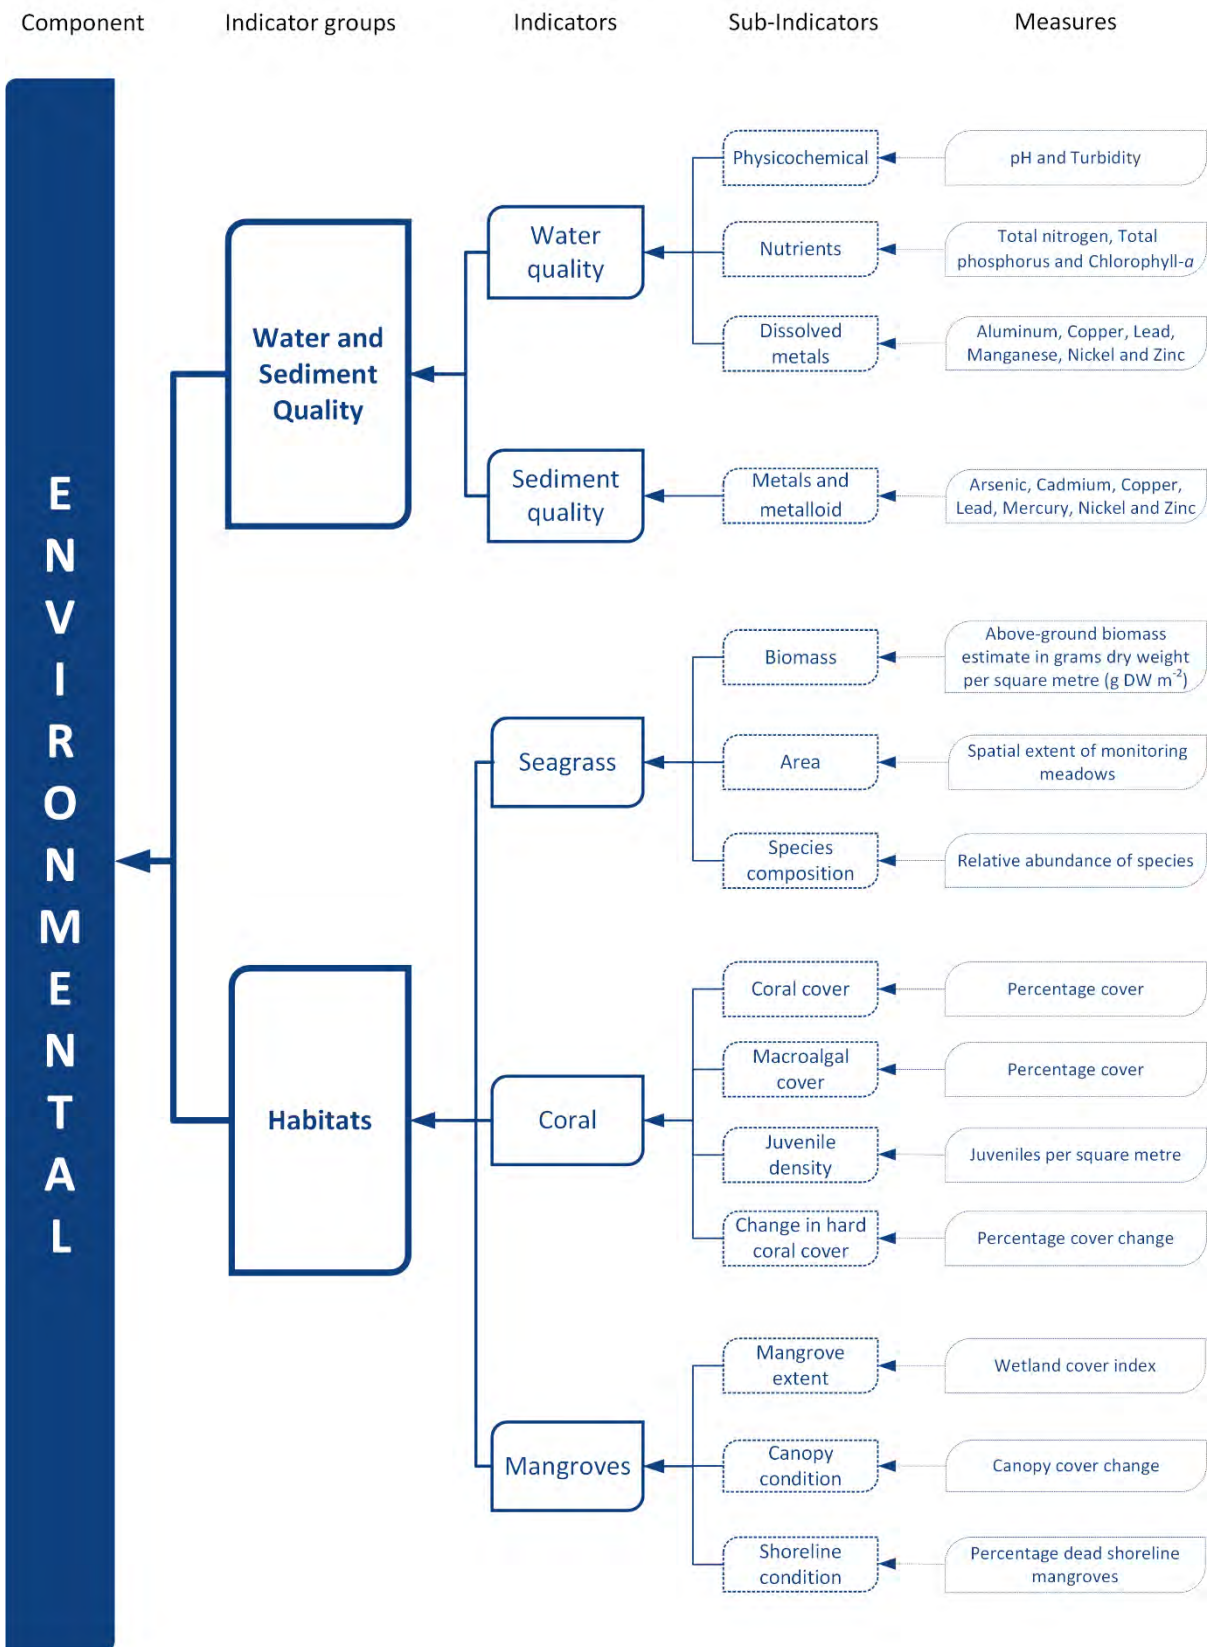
Component
Indicator groups
Indicators
Sub-Indicators
Measures

ENVIRONMENTAL

Water and Sediment Quality

Water quality
Physicochemical
pH and Turbidity
Nutrients
Total nitrogen, Total phosphorus and Chlorophyll-$a$
Dissolved metals
Aluminum, Copper, Lead, Manganese, Nickel and Zinc

Sediment quality
Metals and metalloid
Arsenic, Cadmium, Copper, Lead, Mercury, Nickel and Zinc

Habitats

Seagrass
Biomass
Above-ground biomass estimate in grams dry weight per square metre (g DW $m^{-2}$)
Area
Spatial extent of monitoring meadows
Species composition
Relative abundance of species

Coral
Coral cover
Percentage cover
Macroalgal cover
Percentage cover
Juvenile density
Juveniles per square metre
Change in hard coral cover
Percentage cover change

Mangroves
Mangrove extent
Wetland cover index
Canopy condition
Canopy cover change
Shoreline condition
Percentage dead shoreline mangroves